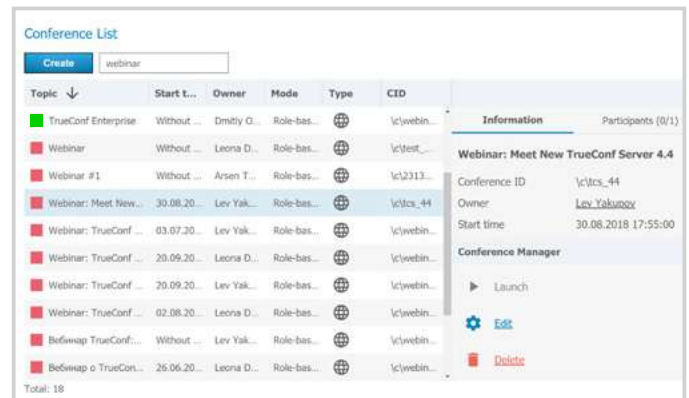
Conference List

Create webinar

| Topic | Start t... | Owner | Mode | Type | CID |
|---|---|---|---|---|---|
| TrueConf Enterprise | Without ... | Dmitiy O... | Role-bas... | | \c\webin... |
| Webinar | Without ... | Leona D... | Role-bas... | | \c\test_... |
| Webinar #1 | Without ... | Arsen T... | Role-bas... | | \c\2313... |
| Webinar: Meet New... | 30.08.20... | Lev Yak... | Role-bas... | | \c\tcs_44 |
| Webinar: TrueConf ... | 03.07.20... | Lev Yak... | Role-bas... | | \c\webin... |
| Webinar: TrueConf ... | 20.09.20... | Leona D... | Role-bas... | | \c\webin... |
| Webinar: TrueConf ... | 20.09.20... | Lev Yak... | Role-bas... | | \c\webin... |
| Webinar: TrueConf ... | 02.08.20... | Leona D... | Role-bas... | | \c\webin... |
| Вебинар TrueConf:... | Without ... | Lev Yak... | Role-bas... | | \c\webin... |
| Вебинар о TrueCon... | 26.06.20... | Leona D... | Role-bas... | | \c\webin... |

Total: 18

Information Participants (0/1)

Webinar: Meet New TrueConf Server 4.4

Conference ID \c\tcs_44
Owner Lev Yakupov
Start time 30.08.2018 17:55:00

Conference Manager

Launch

Edit

Delete